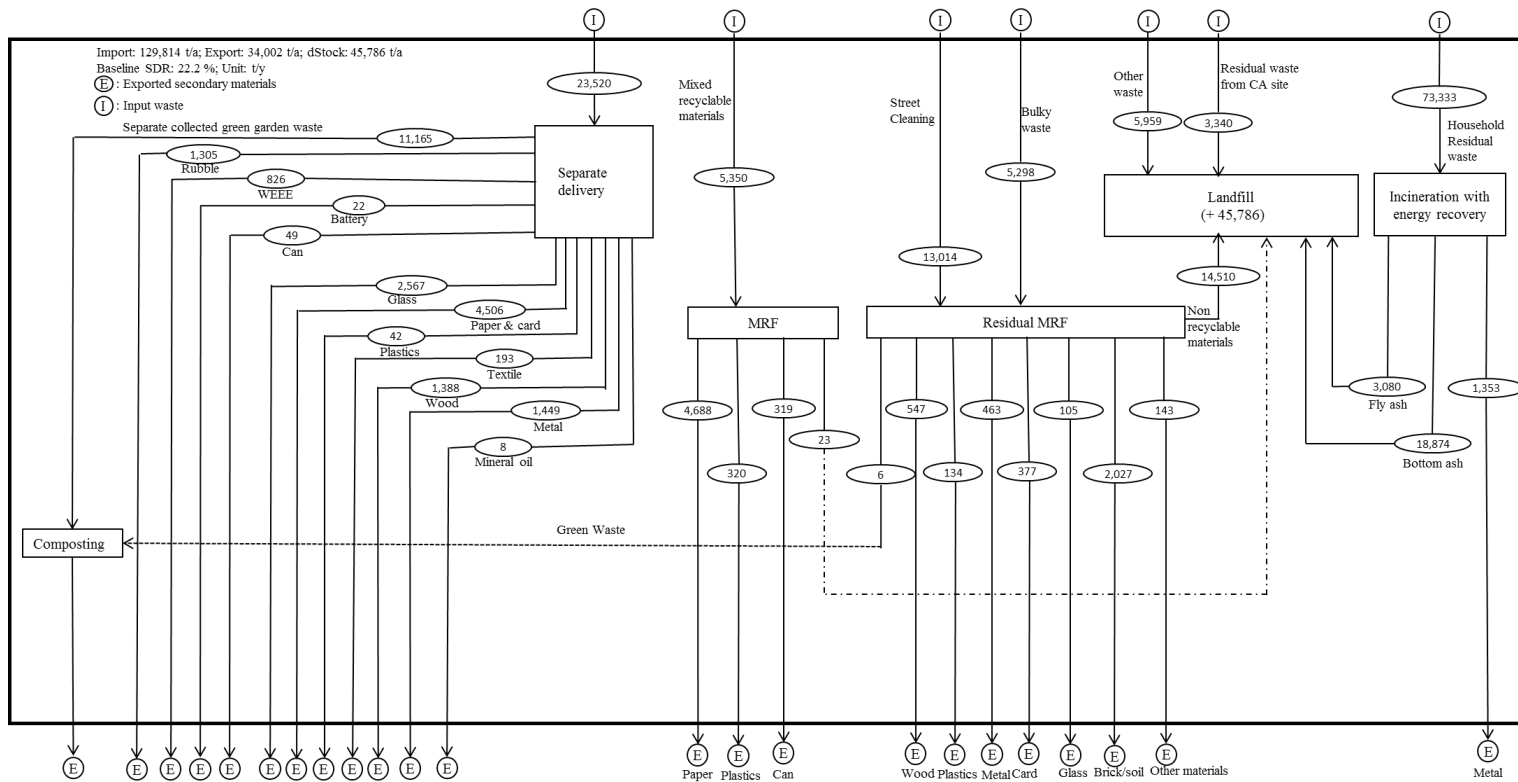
I I I I I I I

Import: 129,814 t/a; Export: 34,002 t/a; dStock: 45,786 t/a
Baseline SDR: 22.2 %; Unit: t/y
E: Exported secondary materials
I: Input waste

23,520

Separate collected green garden waste
11,165
1,305
Rubble
826
WEEE
22
Battery
49
Can
Separate delivery
2,567
Glass
4,506
Paper & card
42
Plastics
193
Textile
1,388
Wood
1,449
Metal
8
Mineral oil

Mixed recyclable materials
5,350
MRF
4,688
320
319
23

Street Cleaning
13,014
Bulky waste
5,298
Residual MRF
547
463
105
143
6
134
377
2,027

Other waste
5,959
Residual waste from CA site
3,340
Landfill
(+ 45,786)
14,510
Non recyclable materials

73,333
Household Residual waste
Incineration with energy recovery
3,080
Fly ash
1,353
18,874
Bottom ash

Green Waste
Composting

E E E E E E E E E E E E
E Paper E Plastics E Can
E Wood E Plastics E Metal E Card E Glass E Brick/soil E Other materials
E Metal